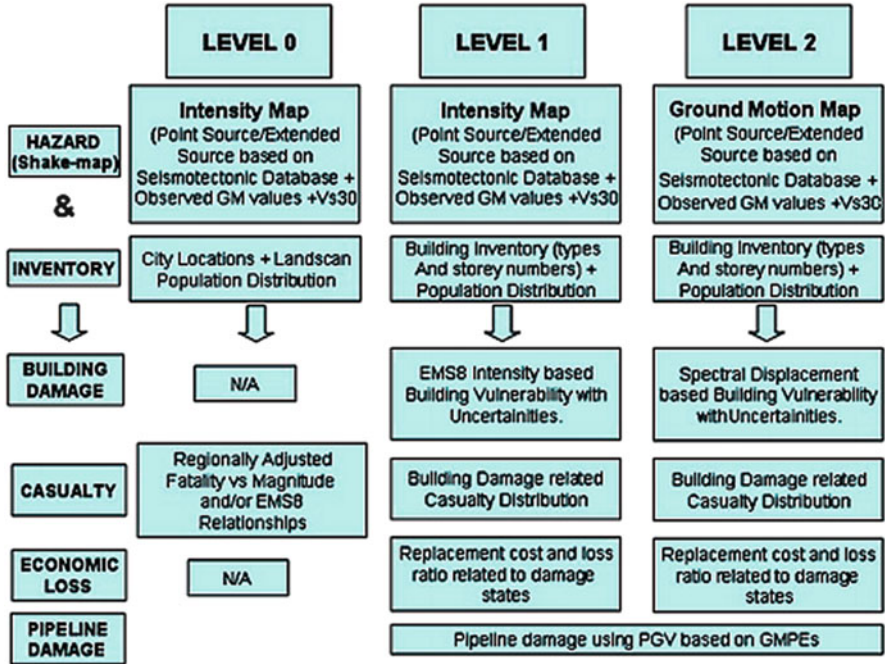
LEVEL 0

LEVEL 1

LEVEL 2

HAZARD (Shake-map)

&

INVENTORY

BUILDING DAMAGE

CASUALTY

ECONOMIC LOSS

PIPELINE DAMAGE

Intensity Map (Point Source/Extended Source based on Seismotectonic Database + Observed GM values +Vs30

City Locations + Landscan Population Distribution

N/A

Regionally Adjusted Fatality vs Magnitude and/or EMS8 Relationships

N/A

Intensity Map (Point Source/Extended Source based on Seismotectonic Database + Observed GM values +Vs30

Building Inventory (types And storey numbers) + Population Distribution

EMS8 Intensity based Building Vulnerability with Uncertainities.

Building Damage related Casualty Distribution

Replacement cost and loss ratio related to damage states

Ground Motion Map (Point Source/Extended Source based on Seismotectonic Database + Observed GM values +Vs30

Building Inventory (types And storey numbers) + Population Distribution

Spectral Displacement based Building Vulnerability with Uncertainities.

Building Damage related Casualty Distribution

Replacement cost and loss ratio related to damage states

Pipeline damage using PGV based on GMPEs